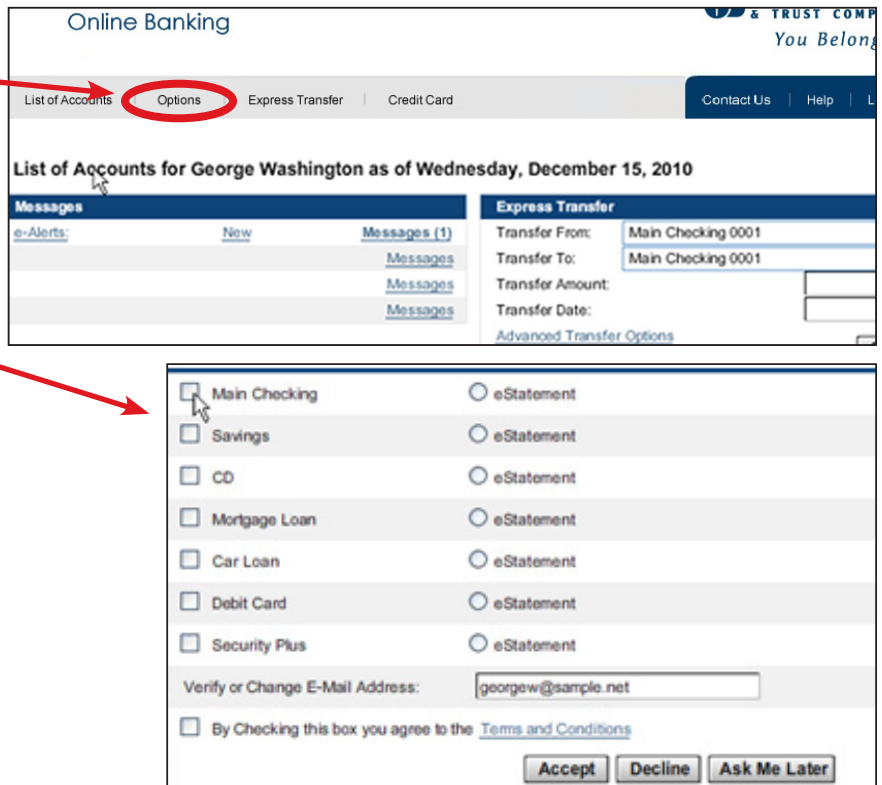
Online Banking

& TRUST COMP
You Belong

List of Accounts | Options | Express Transfer | Credit Card

Contact Us | Help | L

List of Accounts for George Washington as of Wednesday, December 15, 2010

Messages

e-Alerts: New Messages (1)

Messages

Messages

Messages

Express Transfer

Transfer From: Main Checking 0001

Transfer To: Main Checking 0001

Transfer Amount:

Transfer Date:

Advanced Transfer Options

Main Checking eStatement

Savings eStatement

CD eStatement

Mortgage Loan eStatement

Car Loan eStatement

Debit Card eStatement

Security Plus eStatement

Verify or Change E-Mail Address: georgew@sample.net

By Checking this box you agree to the Terms and Conditions

Accept Decline Ask Me Later